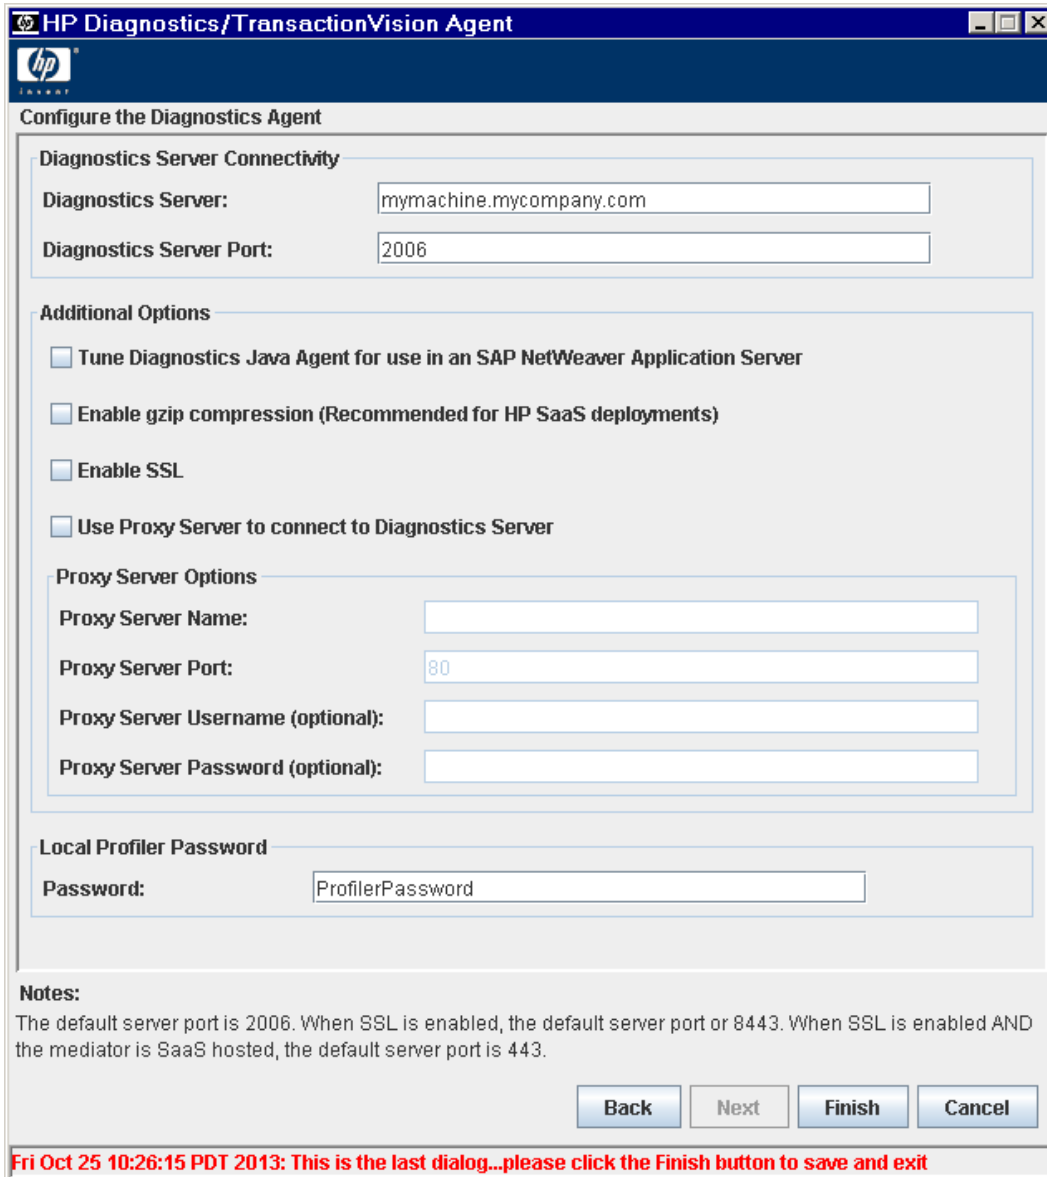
HP Diagnostics/TransactionVision Agent

invent

Configure the Diagnostics Agent

Diagnostics Server Connectivity

Diagnostics Server: mymachine.mycompany.com

Diagnostics Server Port: 2006

Additional Options

Tune Diagnostics Java Agent for use in an SAP NetWeaver Application Server

Enable gzip compression (Recommended for HP SaaS deployments)

Enable SSL

Use Proxy Server to connect to Diagnostics Server

Proxy Server Options

Proxy Server Name:

Proxy Server Port: 80

Proxy Server Username (optional):

Proxy Server Password (optional):

Local Profiler Password

Password: ProfilerPassword

Notes:
The default server port is 2006. When SSL is enabled, the default server port or 8443. When SSL is enabled AND the mediator is SaaS hosted, the default server port is 443.

Back | Next | Finish | Cancel

Fri Oct 25 10:26:15 PDT 2013: This is the last dialog...please click the Finish button to save and exit